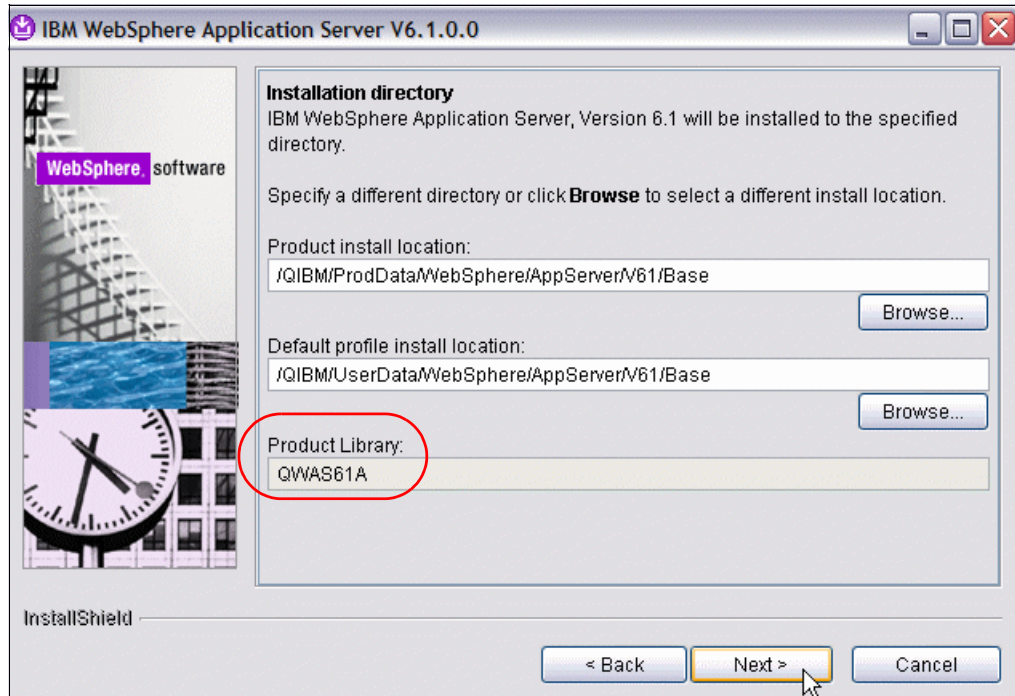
IBM WebSphere Application Server V6.1.0.0

WebSphere. software

Installation directory
IBM WebSphere Application Server, Version 6.1 will be installed to the specified directory.

Specify a different directory or click **Browse** to select a different install location.

Product install location:
/QIBM/ProdData/WebSphere/AppServer/V61/Base

Browse...

Default profile install location:
/QIBM/UserData/WebSphere/AppServer/V61/Base

Browse...

Product Library:
QWAS61A

InstallShield

< Back
Next >
Cancel